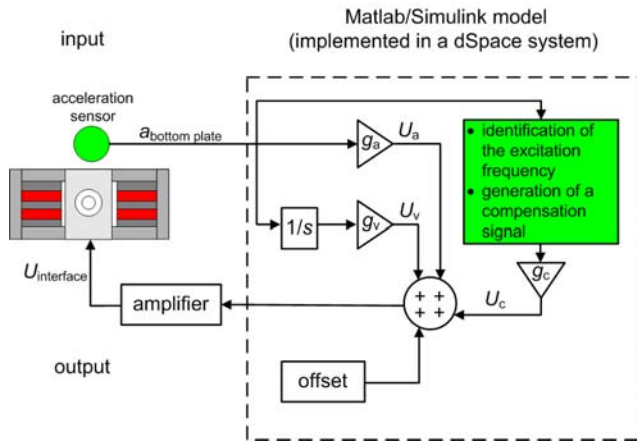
Matlab/Simulink model
(implemented in a dSpace system)

input

acceleration sensor

$a_{\text{bottom plate}}$

$g_a$

$U_a$

• identification of the excitation frequency
• generation of a compensation signal

$1/s$

$g_v$

$U_v$

$g_c$

$U_{\text{interface}}$

amplifier

+ +
+ +

$U_c$

output

offset